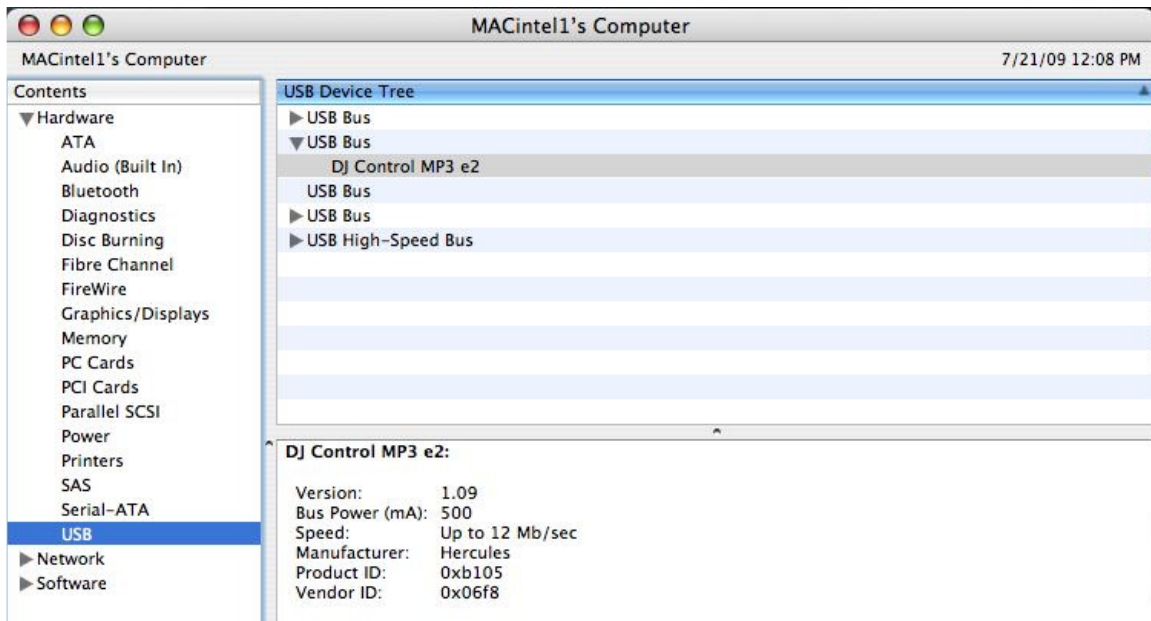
MACintel1's Computer

MACintel1's Computer

7/21/09 12:08 PM

Contents

Hardware
ATA
Audio (Built In)
Bluetooth
Diagnostics
Disc Burning
Fibre Channel
FireWire
Graphics/Displays
Memory
PC Cards
PCI Cards
Parallel SCSI
Power
Printers
SAS
Serial-ATA
USB
Network
Software

USB Device Tree

USB Bus
USB Bus
DJ Control MP3 e2
USB Bus
USB Bus
USB High-Speed Bus

DJ Control MP3 e2:

| | |
|---|---|
| Version: | 1.09 |
| Bus Power (mA): | 500 |
| Speed: | Up to 12 Mb/sec |
| Manufacturer: | Hercules |
| Product ID: | 0xb105 |
| Vendor ID: | 0x06f8 |